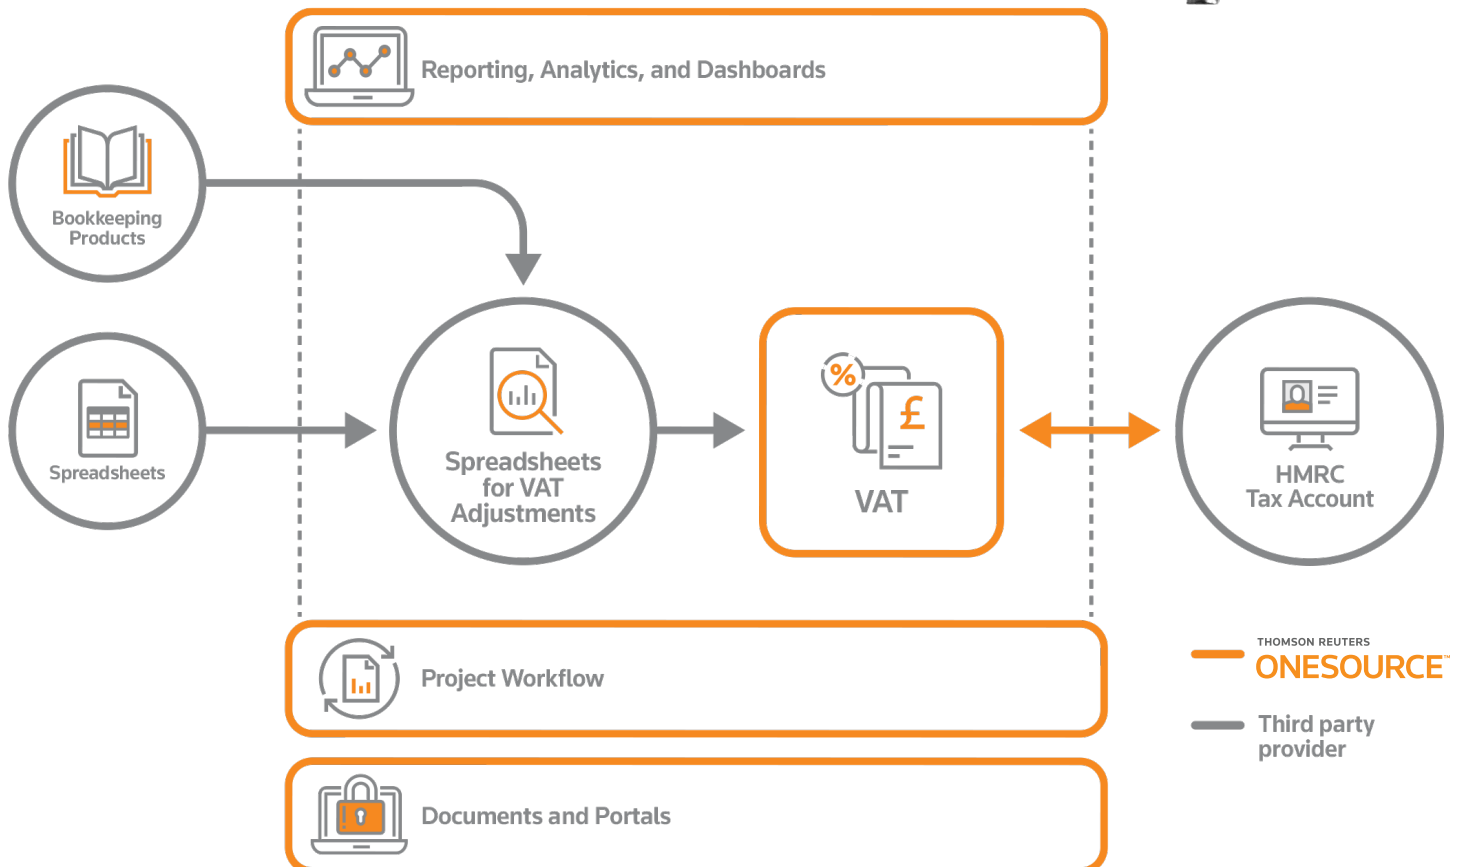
Reporting, Analytics, and Dashboards

Bookkeeping Products

Spreadsheets

Spreadsheets for VAT Adjustments

%

£

VAT

HMRC Tax Account

Project Workflow

Documents and Portals

THOMSON REUTERS ONESOURCE™

Third party provider